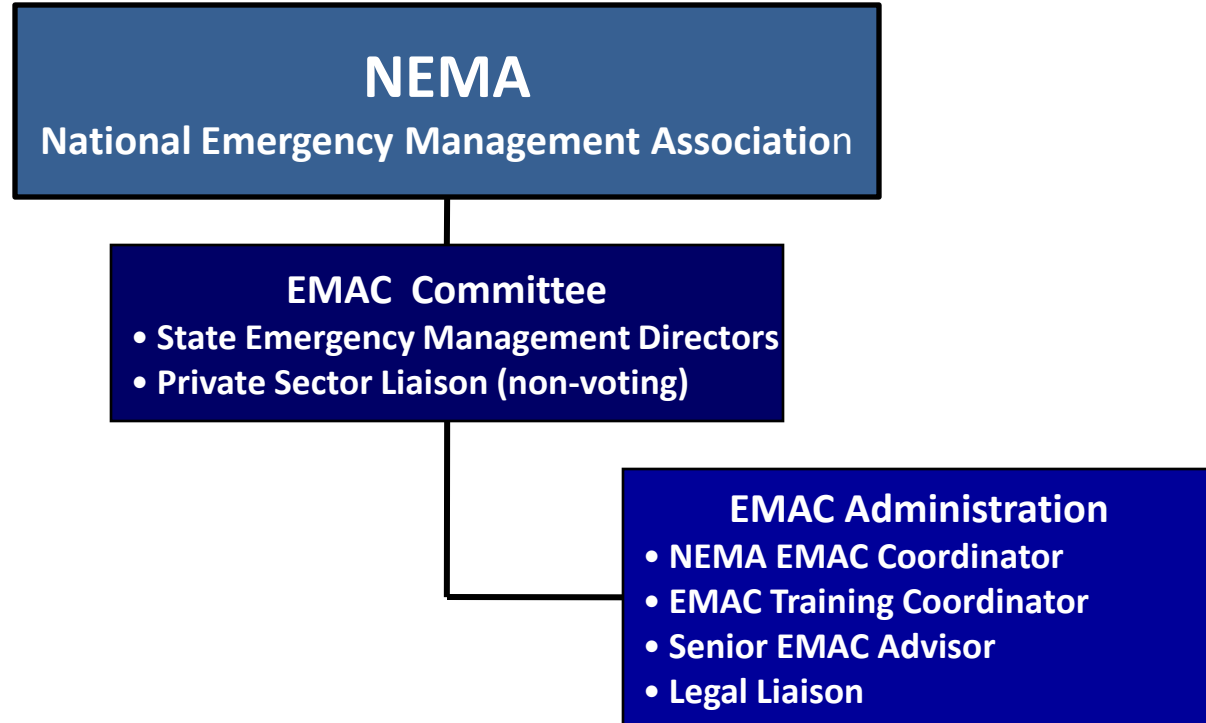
NEMA
National Emergency Management Association

EMAC Committee
• State Emergency Management Directors
• Private Sector Liaison (non-voting)

EMAC Administration
• NEMA EMAC Coordinator
• EMAC Training Coordinator
• Senior EMAC Advisor
• Legal Liaison